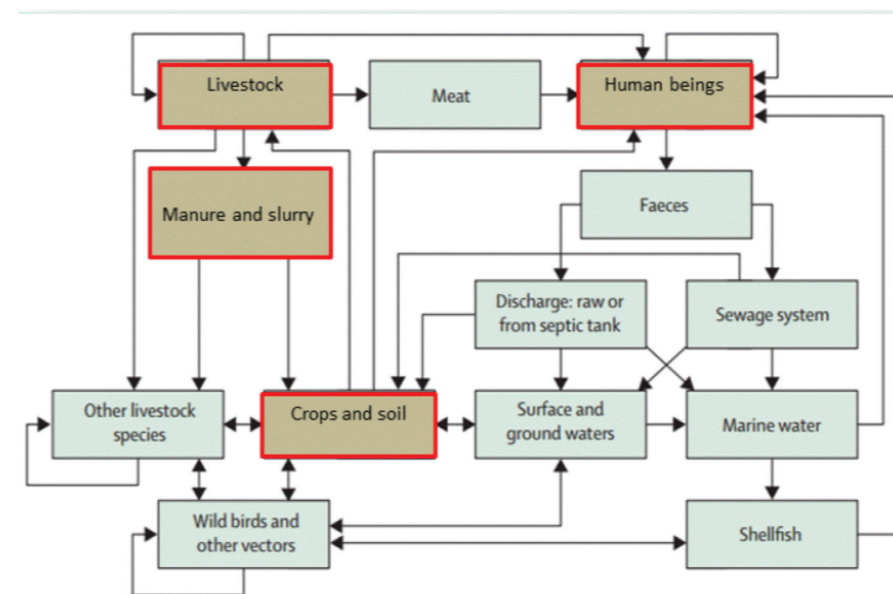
Livestock

Meat

Human beings

Manure and slurry

Faeces

Discharge: raw or from septic tank

Sewage system

Other livestock species

Crops and soil

Surface and ground waters

Marine water

Wild birds and other vectors

Shellfish